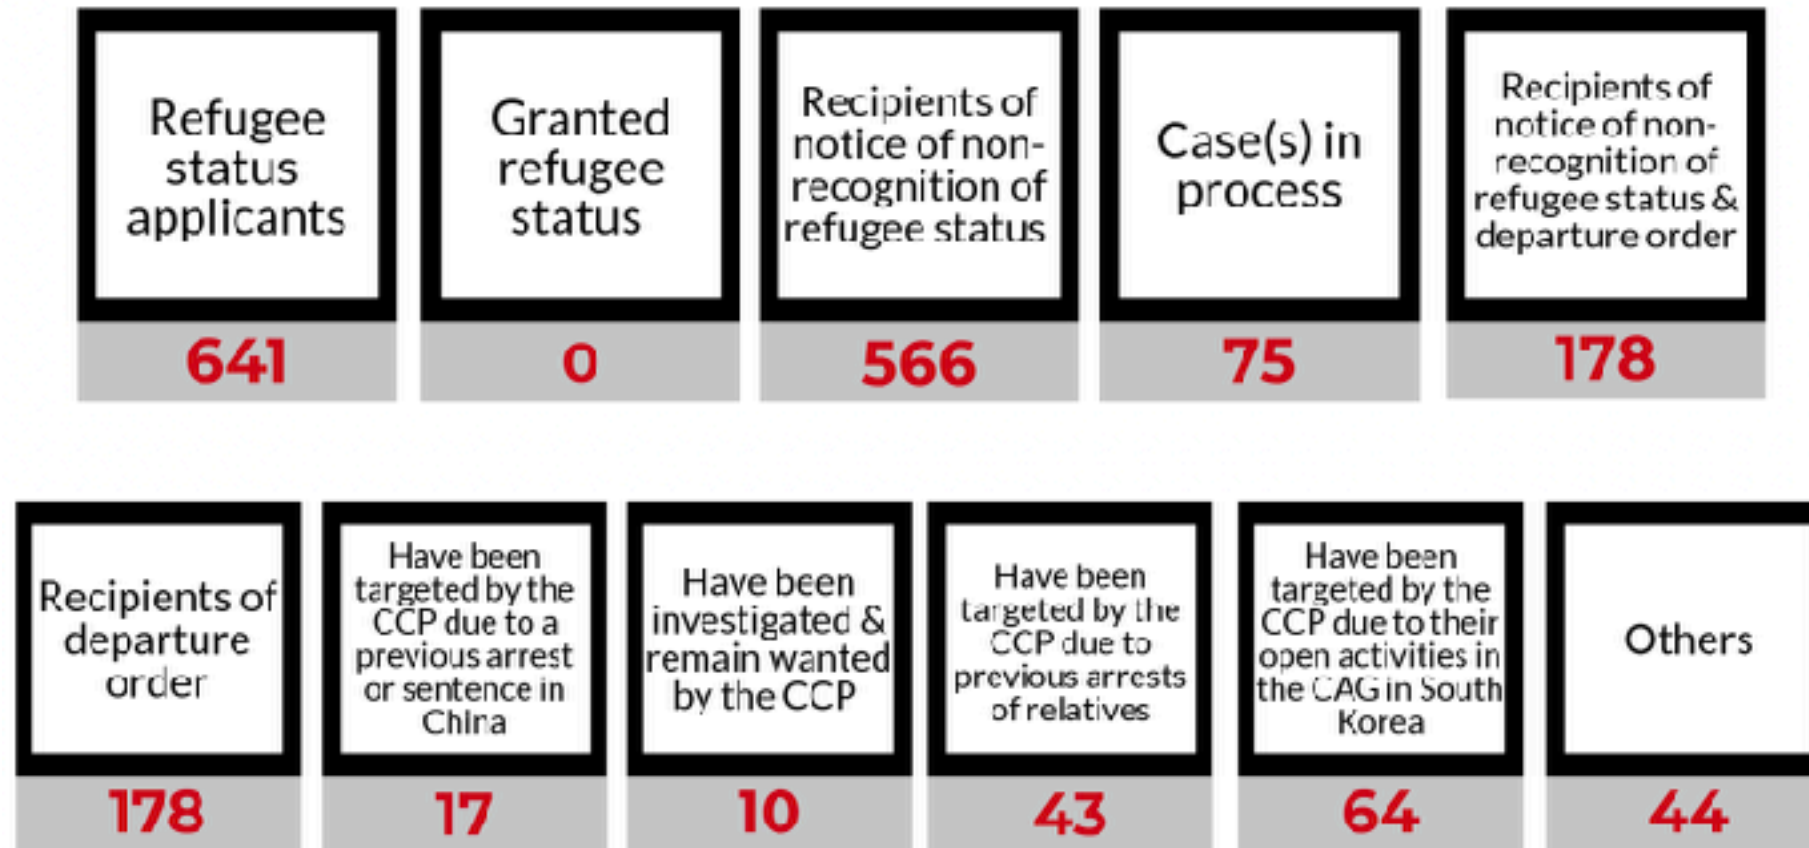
Refugee status applicants

641

Granted refugee status

0

Recipients of notice of non-recognition of refugee status

566

Case(s) in process

75

Recipients of notice of non-recognition of refugee status & departure order

178

Recipients of departure order

178

Have been targeted by the CCP due to a previous arrest or sentence in China

17

Have been investigated & remain wanted by the CCP

10

Have been targeted by the CCP due to previous arrests of relatives

43

Have been targeted by the CCP due to their open activities in the CAG in South Korea

64

Others

44